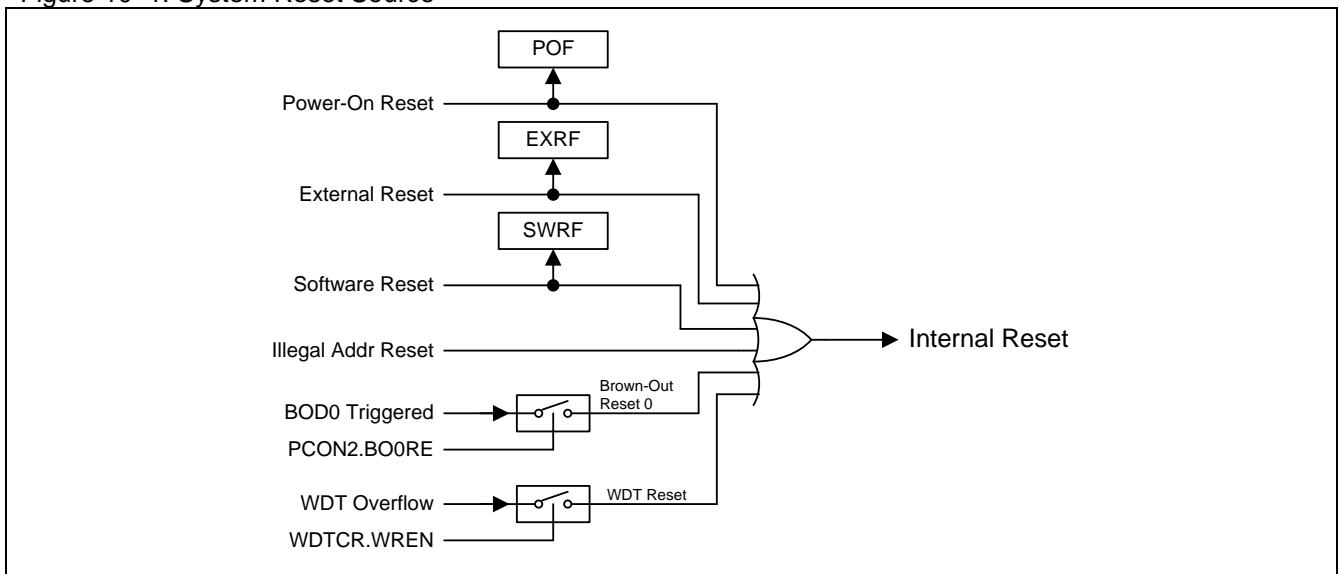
Figure 10–1. System Reset Source

POF
Power-On Reset
EXRF
External Reset
SWRF
Software Reset
Illegal Addr Reset
Internal Reset
Brown-Out Reset 0
BOD0 Triggered
PCON2.BO0RE
WDT Overflow
WDT Reset
WDTCR.WREN